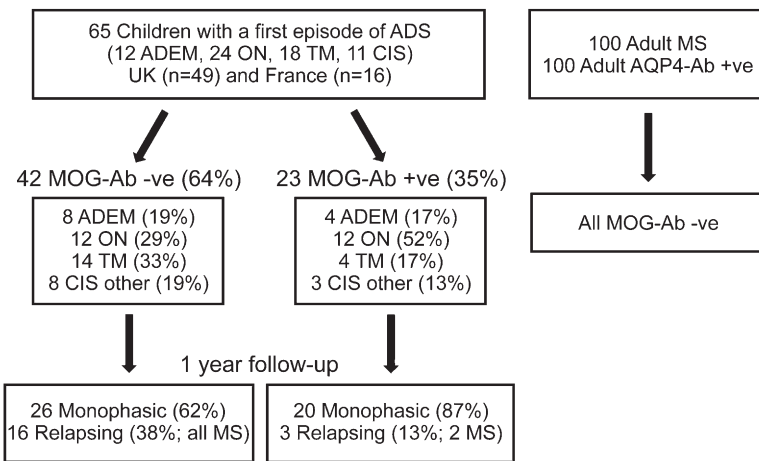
65 Children with a first episode of ADS
(12 ADEM, 24 ON, 18 TM, 11 CIS)
UK (n=49) and France (n=16)

42 MOG-Ab -ve (64%)

8 ADEM (19%)
12 ON (29%)
14 TM (33%)
8 CIS other (19%)

23 MOG-Ab +ve (35%)

4 ADEM (17%)
12 ON (52%)
4 TM (17%)
3 CIS other (13%)

1 year follow-up

26 Monophasic (62%)
16 Relapsing (38%; all MS)

20 Monophasic (87%)
3 Relapsing (13%; 2 MS)

100 Adult MS
100 Adult AQP4-Ab +ve

All MOG-Ab -ve